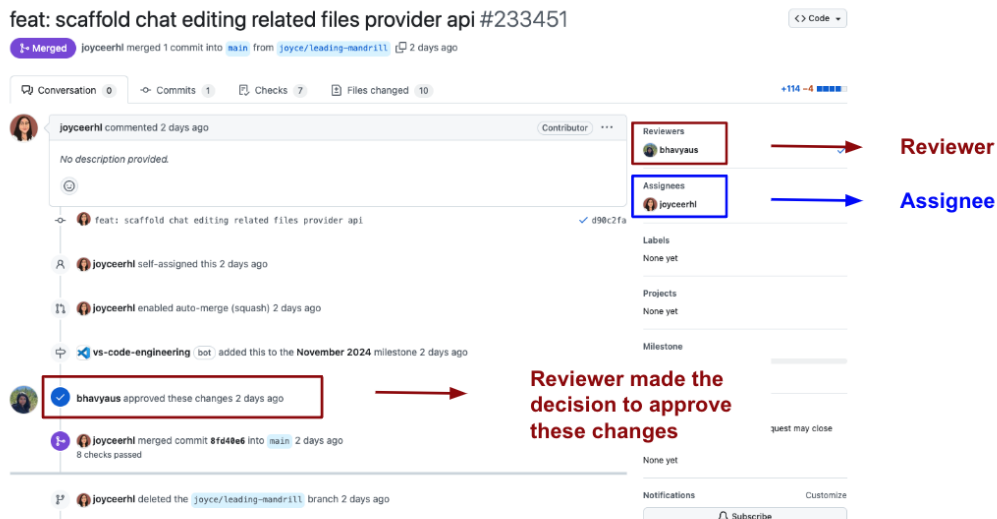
feat: scaffold chat editing related files provider api #233451

<> Code

Merged joyceerhl merged 1 commit into main from joyce/leading-mandrill 2 days ago

Conversation 0 Commits 1 Checks 7 Files changed 10 +114 −4

joyceerhl commented 2 days ago Contributor ···

No description provided.

feat: scaffold chat editing related files provider api ✓ d90c2fa

joyceerhl self-assigned this 2 days ago

joyceerhl enabled auto-merge (squash) 2 days ago

vs-code-engineering bot added this to the November 2024 milestone 2 days ago

bhavyaus approved these changes 2 days ago

joyceerhl merged commit 8fd40e6 into main 2 days ago

8 checks passed

joyceerhl deleted the joyce/leading-mandrill branch 2 days ago

Reviewers
bhavyaus

Assignees
joyceerhl

Labels
None yet

Projects
None yet

Milestone

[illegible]quest may close

None yet

Notifications Customize

Subscribe

Reviewer

Assignee

Reviewer made the decision to approve these changes